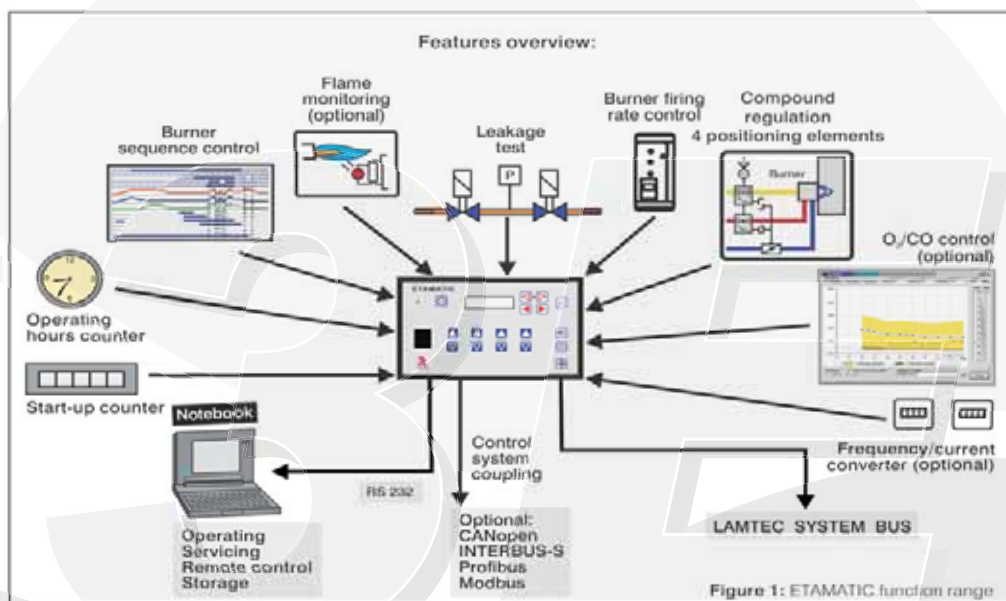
Features overview:

Burner sequence control

Flame monitoring (optional)

Leakage test

P

Burner firing rate control

Compound regulation 4 positioning elements

Burner

$O_2$/CO control (optional)

ETAMATIC

Operating hours counter

Start-up counter

Notebook

RS 232

Control system coupling

Frequency/current converter (optional)

Operating
Servicing
Remote control
Storage

Optional:
CANopen
INTERBUS-S
Profibus
Modbus

LAMTEC SYSTEM BUS

Figure 1: ETAMATIC function range